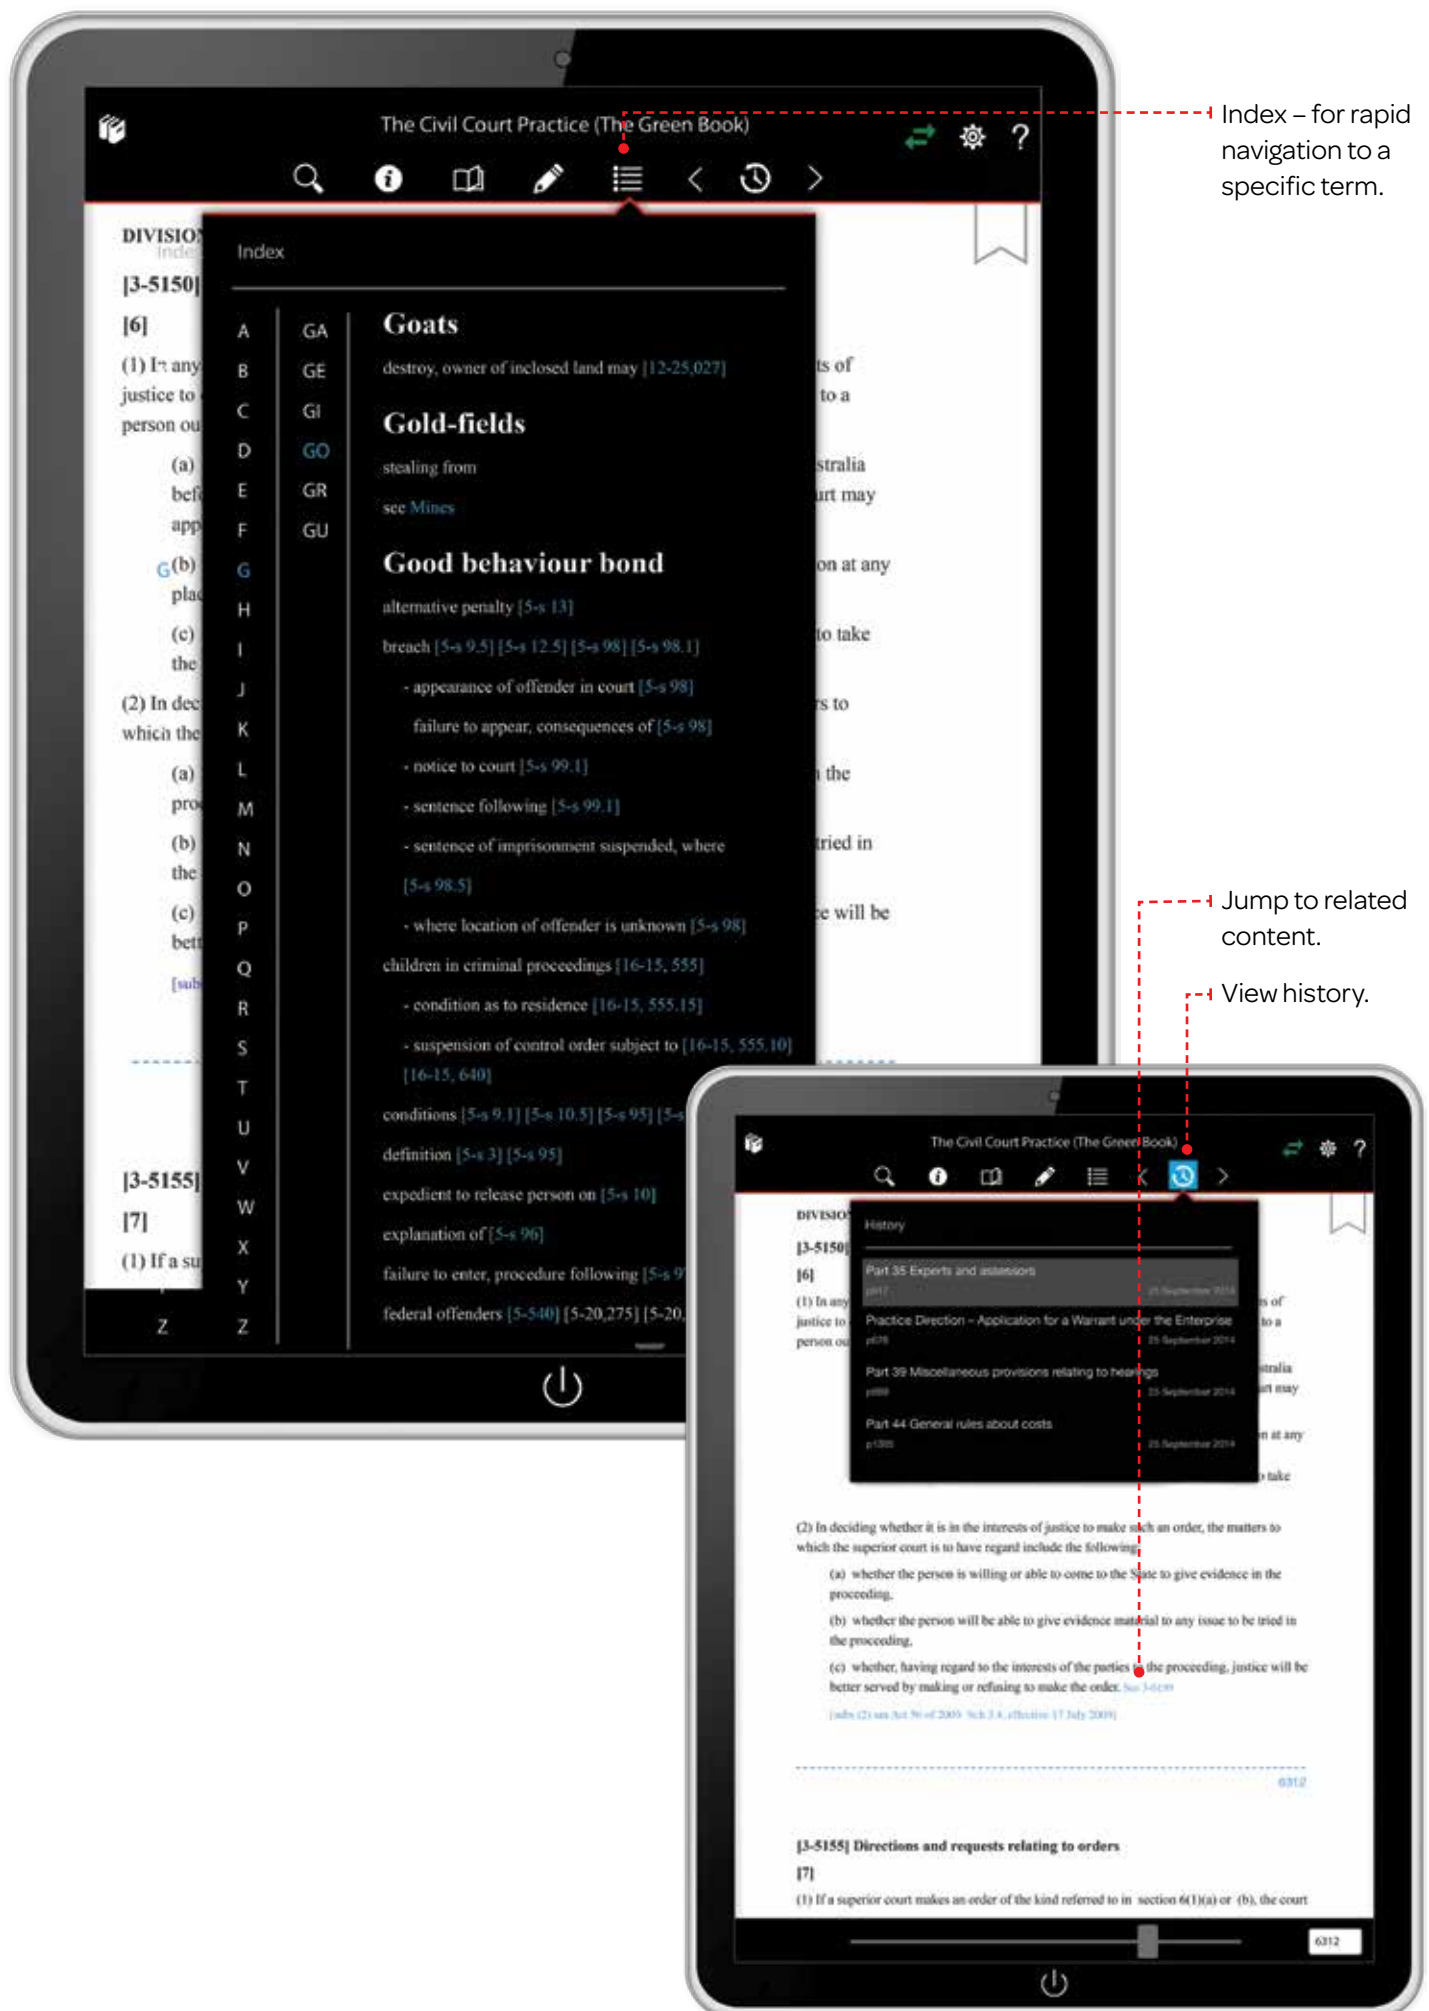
The Civil Court Practice (The Green Book)

Index – for rapid navigation to a specific term.

DIVISIO
Index
[3-5150]
[6]
(1) In any justice to person ou
(a) bef app
G (b) plac
(c) the
(2) In dec which the
(a) pro
(b) the
(c) bett
[sub

[3-5155]
[7]
(1) If a su

Index

A B C D E F G H I J K L M N O P Q R S T U V W X Y Z

GA GE GI GO GR GU

Goats
destroy, owner of inclosed land may [12-25,027]

Gold-fields
stealing from
see Mines

Good behaviour bond
alternative penalty [5-s 13]
breach [5-s 9.5] [5-s 12.5] [5-s 98] [5-s 98.1]
- appearance of offender in court [5-s 98]
failure to appear, consequences of [5-s 98]
- notice to court [5-s 99.1]
- sentence following [5-s 99.1]
- sentence of imprisonment suspended, where [5-s 98.5]
- where location of offender is unknown [5-s 98]
children in criminal proceedings [16-15, 555]
- condition as to residence [16-15, 555.15]
- suspension of control order subject to [16-15, 555.10] [16-15, 640]
conditions [5-s 9.1] [5-s 10.5] [5-s 95] [5-s
definition [5-s 3] [5-s 95]
expedient to release person on [5-s 10]
explanation of [5-s 96]
failure to enter, procedure following [5-s 9
federal offenders [5-540] [5-20,275] [5-20,

ts of to a
stralia urt may
on at any
to take
s to
the
ried in
e will be

Jump to related content.

View history.

The Civil Court Practice (The Green Book)

DIVISIO
[3-5150]
[6]
(1) In any justice to person ou

History
Part 35 Experts and assessors
p817 25 September 2014
Practice Direction – Application for a Warrant under the Enterprise
p678 25 September 2014
Part 39 Miscellaneous provisions relating to hearings
p889 25 September 2014
Part 44 General rules about costs
p1305 25 September 2014

s of to a
stralia urt may
n at any
take

(2) In deciding whether it is in the interests of justice to make such an order, the matters to which the superior court is to have regard include the following:
(a) whether the person is willing or able to come to the State to give evidence in the proceeding,
(b) whether the person will be able to give evidence material to any issue to be tried in the proceeding,
(c) whether, having regard to the interests of the parties to the proceeding, justice will be better served by making or refusing to make the order. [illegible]
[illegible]

6312

[3-5155] Directions and requests relating to orders
[7]
(1) If a superior court makes an order of the kind referred to in section 6(1)(a) or (b), the court

6312